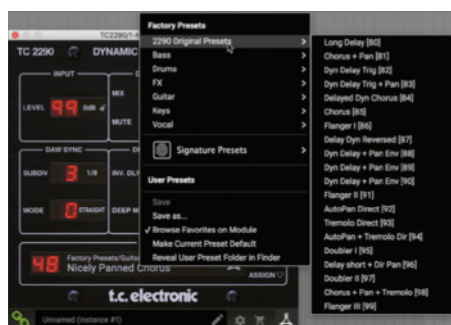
TC2290/1-
TC 2290 DYNAMIC
INPUT
LEVEL 99 0dB
MIX
MUTE
DAW SYNC
SUBDIV 3 1/8
INV. DLY
MODE 0 STRAIGHT
DEEP M
48 Factory Presets/Guita
Nicely Panned Chorus
ASSIGN
t.c. electronic
Unnamed (Instance #1)

Factory Presets
2290 Original Presets
Bass
Drums
FX
Guitar
Keys
Vocal
Signature Presets
User Presets
Save
Save as...
✓ Browse Favorites on Module
Make Current Preset Default
Reveal User Preset Folder in Finder

Long Delay [80]
Chorus + Pan [81]
Dyn Delay Trig [82]
Dyn Delay Trig + Pan [83]
Delayed Dyn Chorus [84]
Chorus [85]
Flanger I [86]
Delay Dyn Reversed [87]
Dyn Delay + Pan Env [88]
Dyn Delay + Pan Env [89]
Dyn Delay + Pan Env [90]
Flanger II [91]
AutoPan Direct [92]
Tremolo Direct [93]
AutoPan + Tremolo Dir [94]
Doubler I [95]
Delay short + Dir Pan [96]
Doubler II [97]
Chorus + Pan + Tremolo [98]
Flanger III [99]